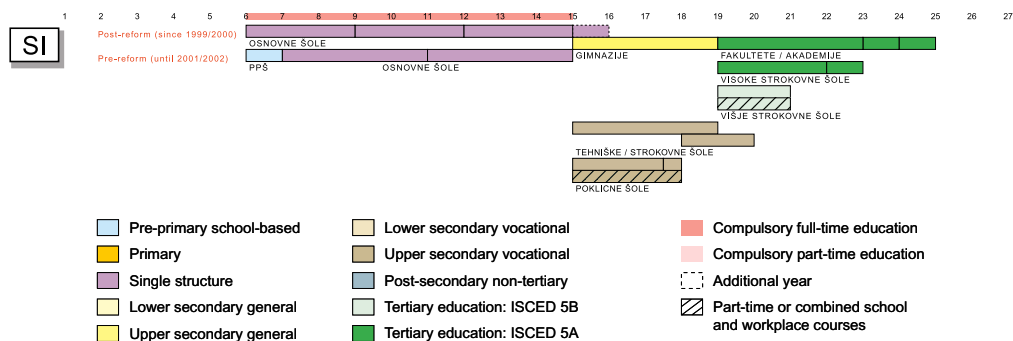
1 2 3 4 5 6 7 8 9 10 11 12 13 14 15 16 17 18 19 20 21 22 23 24 25 26 27

SI

Post-reform (since 1999/2000)
OSNOVNE ŠOLE

Pre-reform (until 2001/2002)
PPŠ
OSNOVNE ŠOLE

GIMNAZIJE

FAKULTETE / AKADEMIJE

VISOKE STROKOVNE ŠOLE

VIŠJE STROKOVNE ŠOLE

TEHNIŠKE / STROKOVNE ŠOLE

POKLICNE ŠOLE

Pre-primary school-based
Primary
Single structure
Lower secondary general
Upper secondary general

Lower secondary vocational
Upper secondary vocational
Post-secondary non-tertiary
Tertiary education: ISCED 5B
Tertiary education: ISCED 5A

Compulsory full-time education
Compulsory part-time education
Additional year
Part-time or combined school and workplace courses